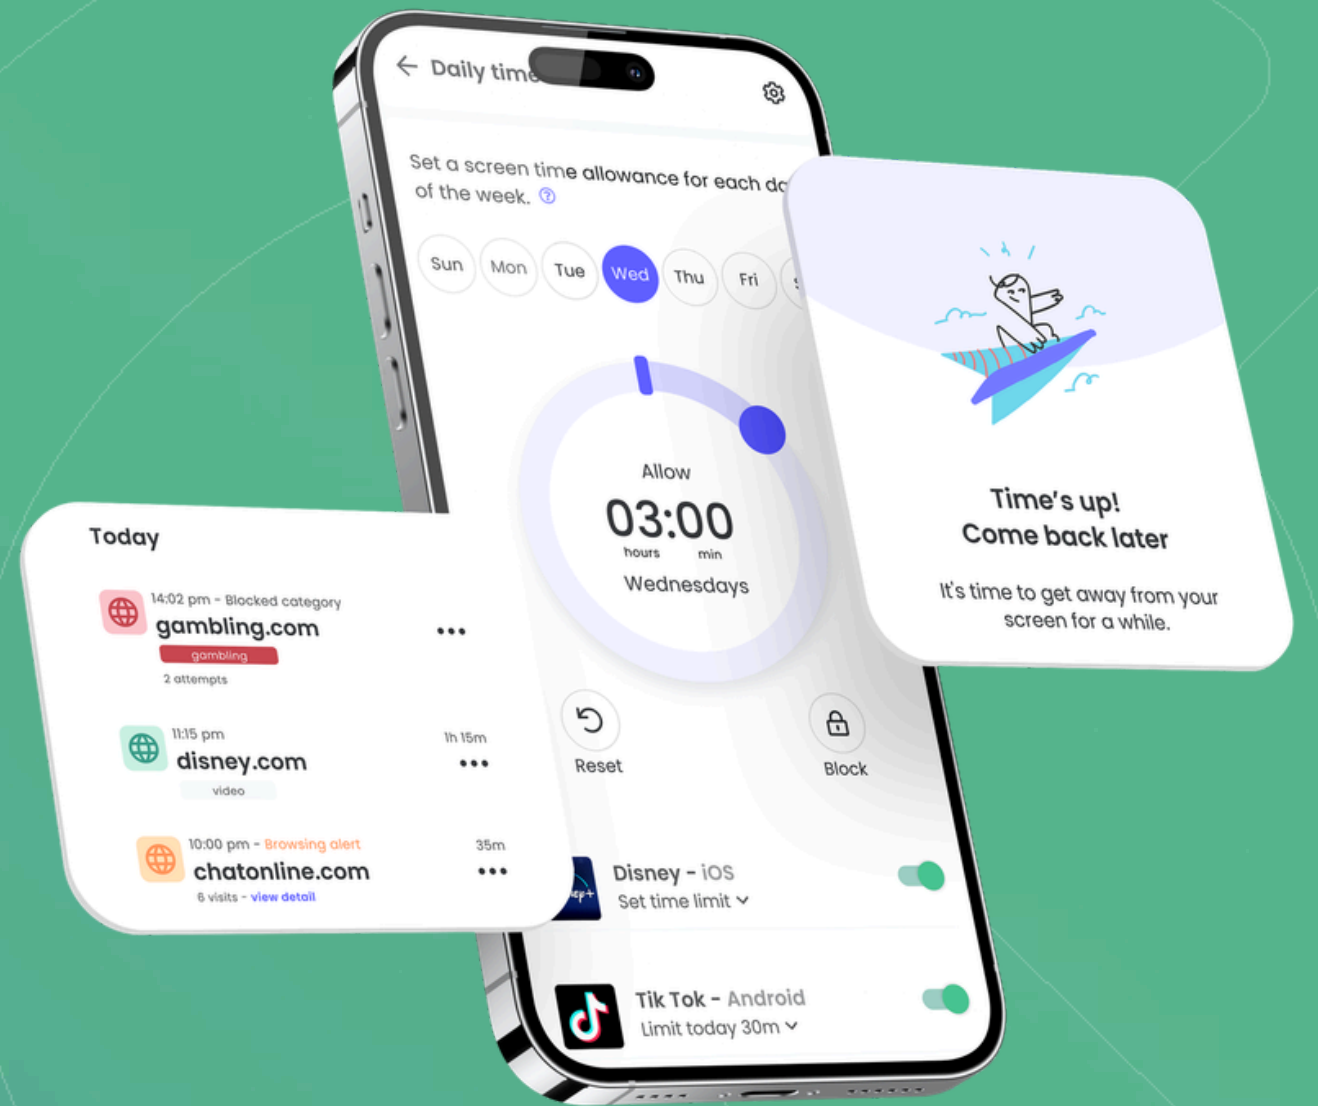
Daily time

Set a screen time allowance for each da of the week.

Sun Mon Tue Wed Thu Fri

Allow
03:00
hours min
Wednesdays

Reset
Block

Disney - iOS
Set time limit

Tik Tok - Android
Limit today 30m

Today

14:02 pm - Blocked category
gambling.com
gambling
2 attempts

11:15 pm
disney.com
1h 15m
video

10:00 pm - Browsing alert
chatonline.com
35m
6 visits - view detail

Time's up!
Come back later

It's time to get away from your screen for a while.